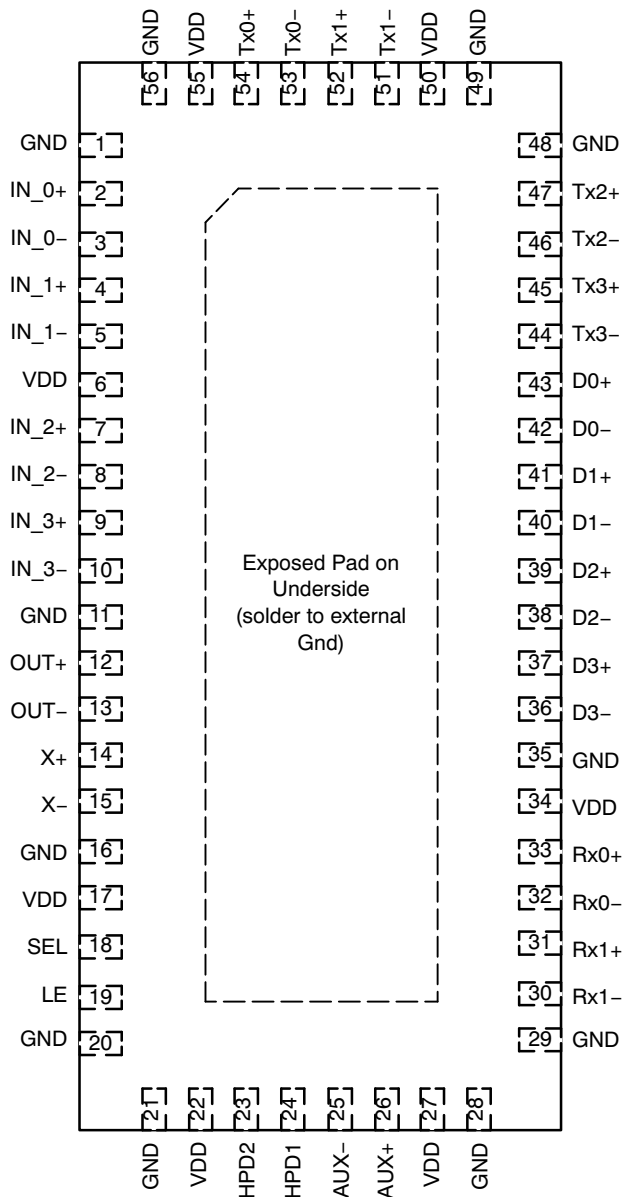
GND 56
VDD 55
Tx0+ 54
Tx0− 53
Tx1+ 52
Tx1− 51
VDD 50
GND 49

GND 1
IN_0+ 2
IN_0− 3
IN_1+ 4
IN_1− 5
VDD 6
IN_2+ 7
IN_2− 8
IN_3+ 9
IN_3− 10
GND 11
OUT+ 12
OUT− 13
X+ 14
X− 15
GND 16
VDD 17
SEL 18
LE 19
GND 20

Exposed Pad on Underside (solder to external Gnd)

48 GND
47 Tx2+
46 Tx2−
45 Tx3+
44 Tx3−
43 D0+
42 D0−
41 D1+
40 D1−
39 D2+
38 D2−
37 D3+
36 D3−
35 GND
34 VDD
33 Rx0+
32 Rx0−
31 Rx1+
30 Rx1−
29 GND

21 GND
22 VDD
23 HPD2
24 HPD1
25 AUX−
26 AUX+
27 VDD
28 GND